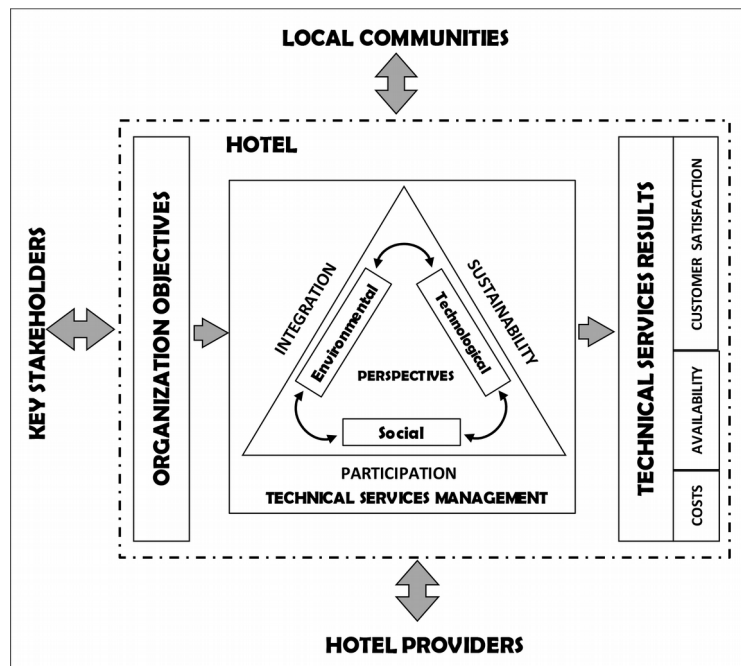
LOCAL COMMUNITIES

HOTEL

KEY STAKEHOLDERS

ORGANIZATION OBJECTIVES

INTEGRATION

SUSTAINABILITY

Environmental

Technological

PERSPECTIVES

Social

PARTICIPATION

TECHNICAL SERVICES MANAGEMENT

TECHNICAL SERVICES RESULTS

CUSTOMER SATISFACTION

AVAILABILITY

COSTS

HOTEL PROVIDERS